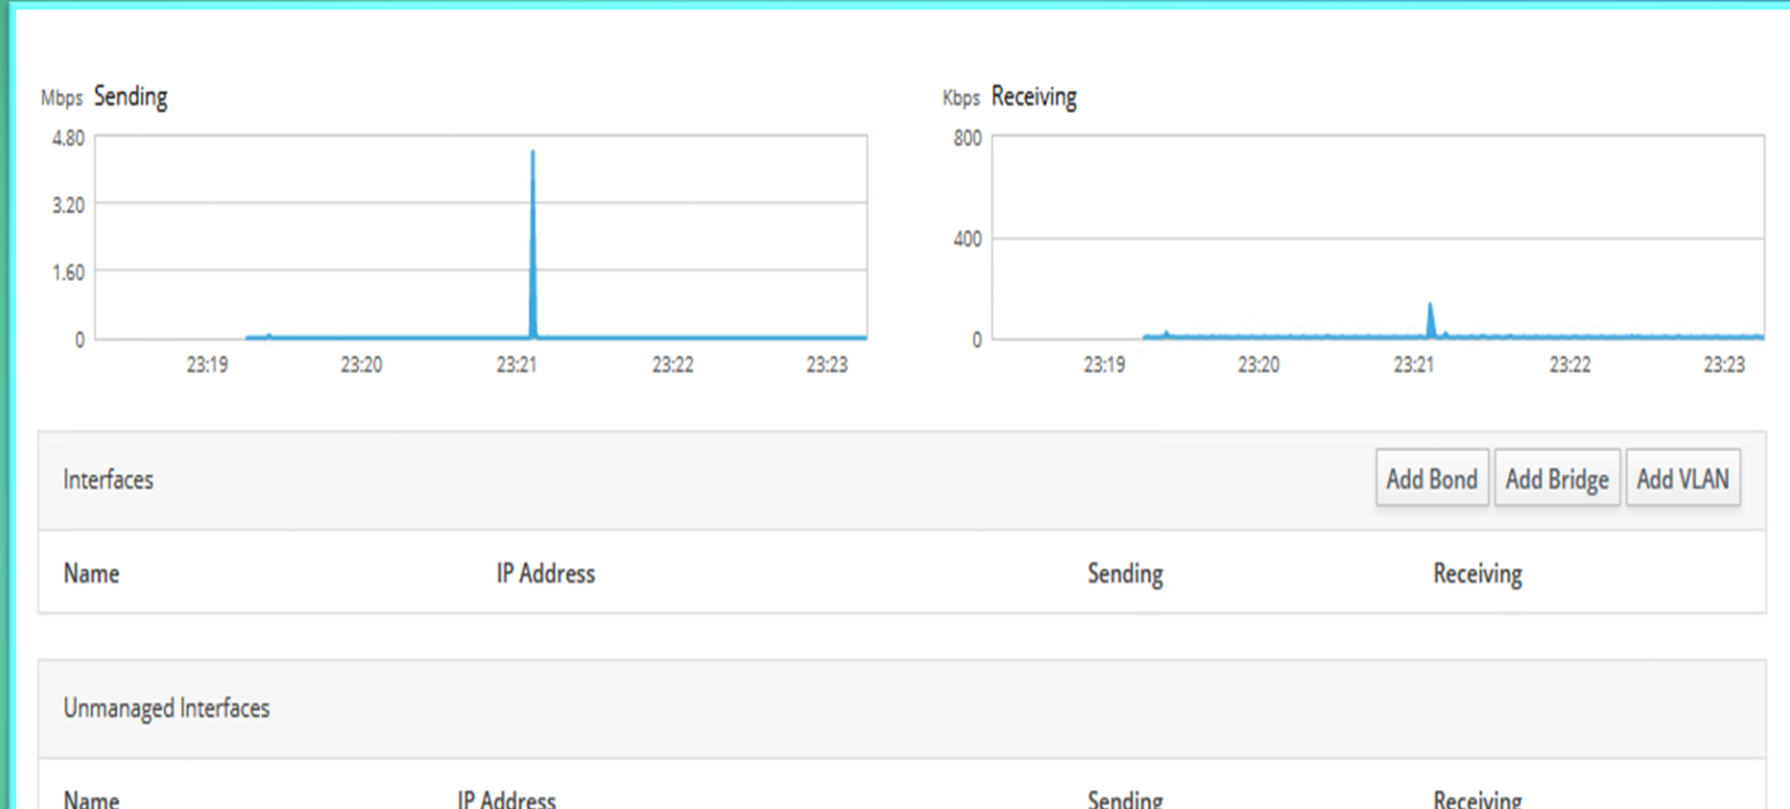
Mbps Sending

4.80
3.20
1.60
0
23:19 23:20 23:21 23:22 23:23

Kbps Receiving

800
400
0
23:19 23:20 23:21 23:22 23:23

Interfaces

Add Bond Add Bridge Add VLAN

| Name | IP Address | Sending | Receiving |
|---|---|---|---|

Unmanaged Interfaces

| Name | IP Address | Sending | Receiving |
|---|---|---|---|